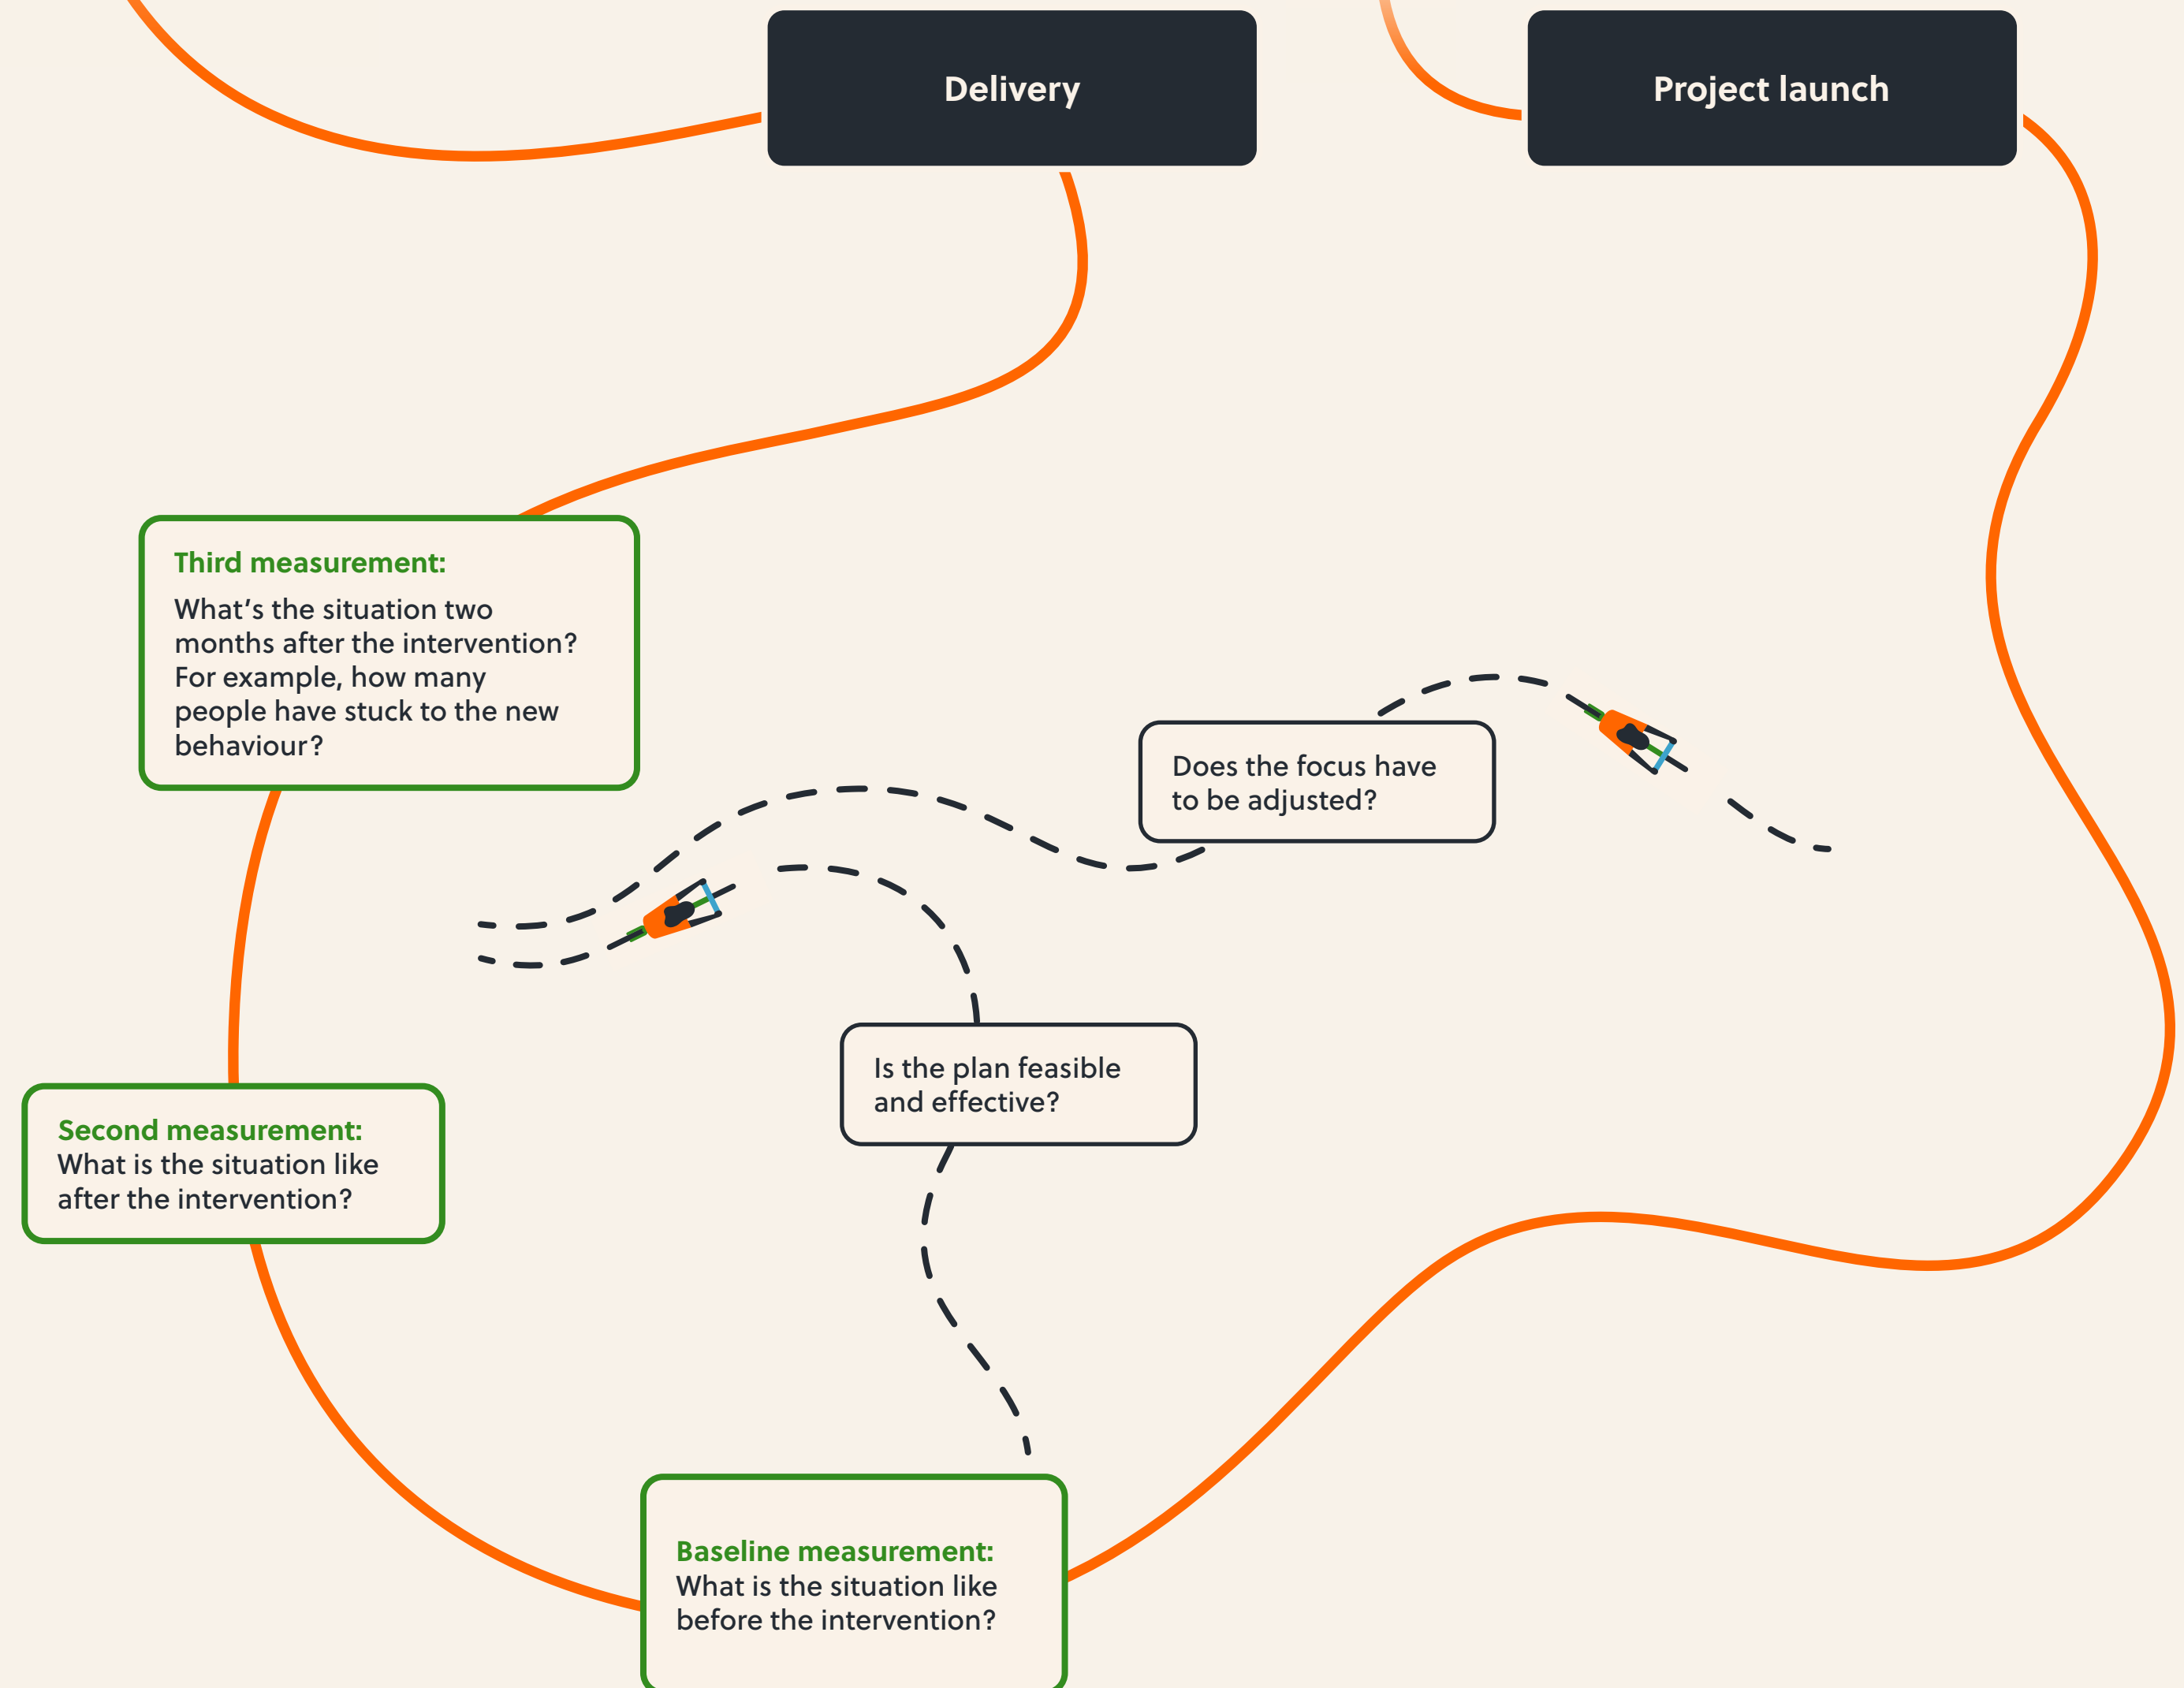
Delivery

Project launch

Third measurement:
What's the situation two months after the intervention? For example, how many people have stuck to the new behaviour?

Does the focus have to be adjusted?

Is the plan feasible and effective?

Second measurement:
What is the situation like after the intervention?

Baseline measurement:
What is the situation like before the intervention?